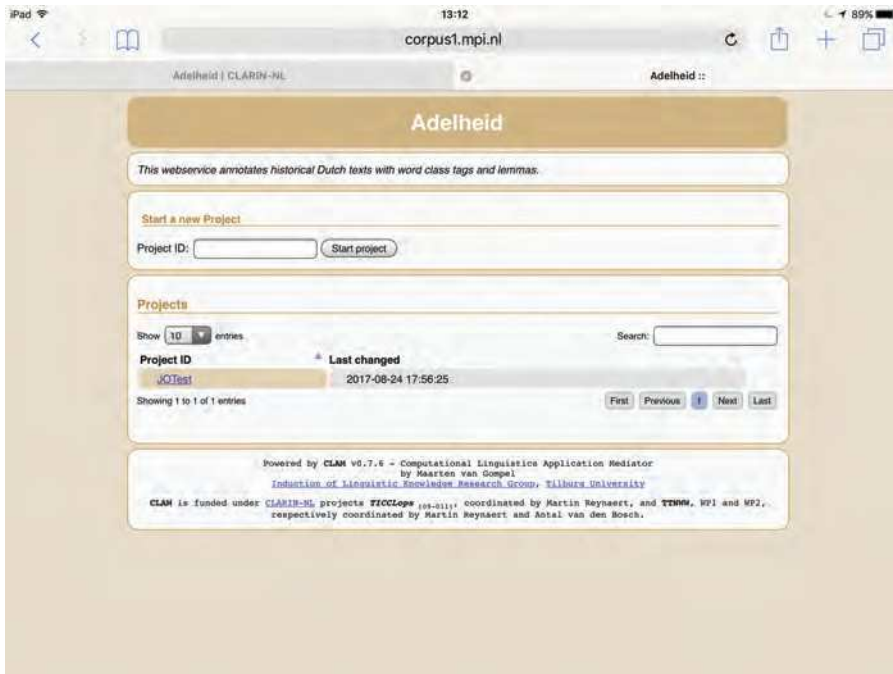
iPad 13:12 89%

corpus1.mpi.nl

Adelheid | CLARIN-NL

Adelheid ::

Adelheid

This webservice annotates historical Dutch texts with word class tags and lemmas.

Start a new Project

Project ID: Start project

Projects

Show 10 entries

Search:

| Project ID | Last changed |
|---|---|
| JOTest | 2017-08-24 17:56:25 |

Showing 1 to 1 of 1 entries

First Previous 1 Next Last

Powered by CLAM v0.7.6 - Computational Linguistics Application Mediator by Maarten van Gompel Induction of Linguistic Knowledge Research Group, Tilburg University

CLAM is funded under CLARIN-NL projects TICCLops (09-011), coordinated by Martin Reynaert, and TTNWW, WP1 and WP2, respectively coordinated by Martin Reynaert and Antal van den Bosch.